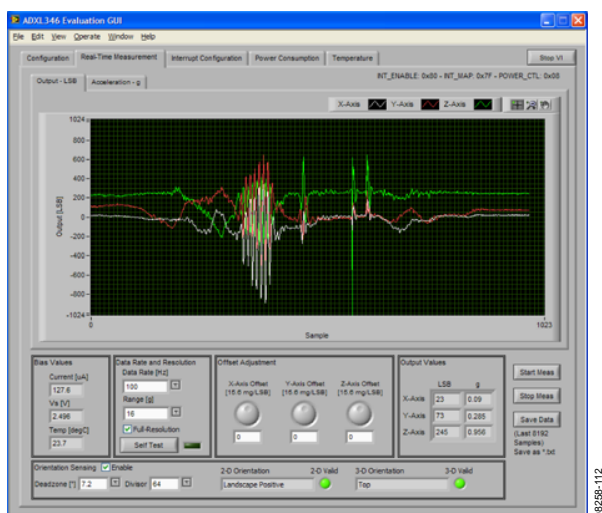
ADXL346 Evaluation GUI

File Edit View Operate Window Help

Configuration | Real-Time Measurement | Interrupt Configuration | Power Consumption | Temperature

Stop VI

Output - LSB | Acceleration - g

INT_ENABLE: 0x00 – INT_MAP: 0x7F – POWER_CTL: 0x08

X-Axis Y-Axis Z-Axis

1024
800
600
400
200
0
-200
-400
-600
-800
-1024

Output [LSB]

0 Sample 1023

Bias Values
Current [uA]
127.6
Vs [V]
2.496
Temp [degC]
23.7

Data Rate and Resolution
Data Rate [Hz]
100
Range [g]
16
Full-Resolution
Self Test

Offset Adjustment
X-Axis Offset [15.6 mg/LSB]
0
Y-Axis Offset [15.6 mg/LSB]
0
Z-Axis Offset [15.6 mg/LSB]
0

Output Values
| | LSB | g |
|---|---|---|
| X-Axis | 23 | 0.09 |
| Y-Axis | 73 | 0.285 |
| Z-Axis | 245 | 0.956 |

Start Meas
Stop Meas
Save Data
(Last 8192 Samples) Save as *.txt

Orientation Sensing Enable
Deadzone [°] 7.2 Divisor 64

2-D Orientation
Landscape Positive
2-D Valid
3-D Orientation
Top
3-D Valid

8258-112